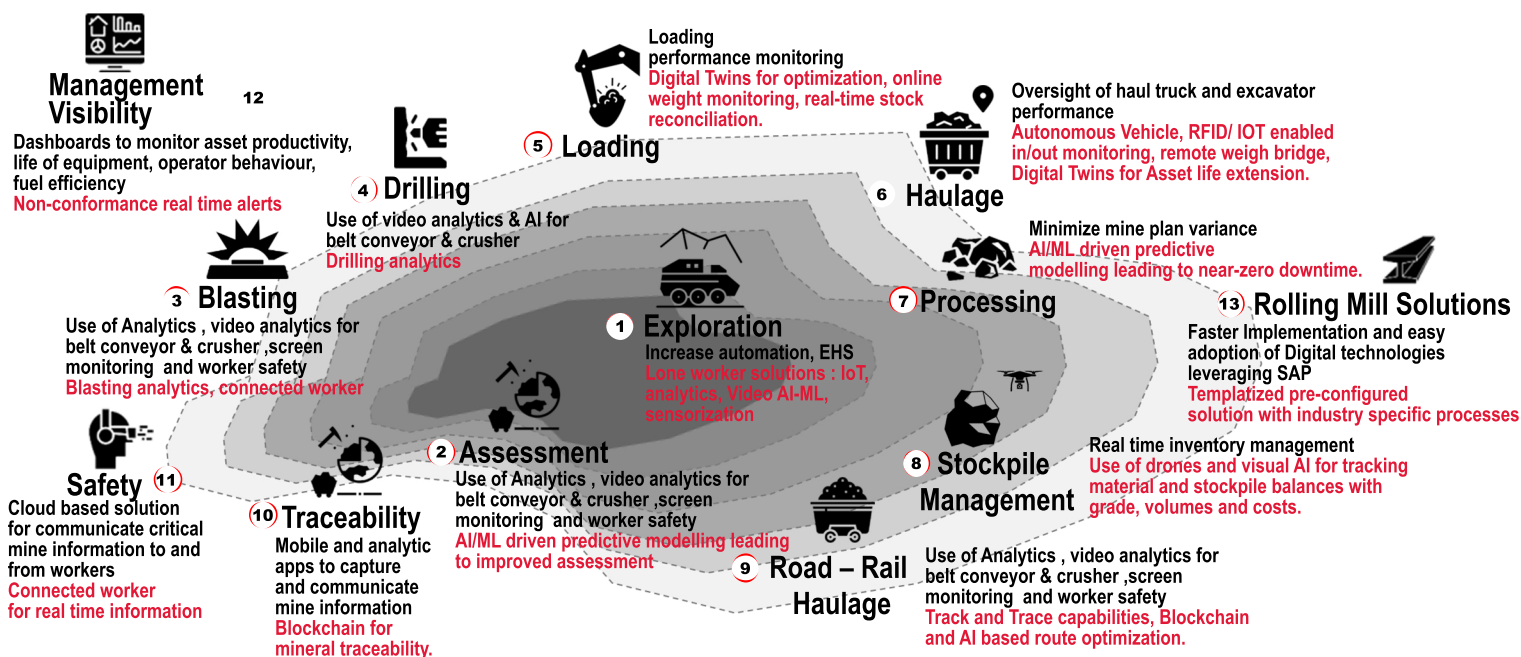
Management Visibility

12

Dashboards to monitor asset productivity, life of equipment, operator behaviour, fuel efficiency
Non-conformance real time alerts

Loading performance monitoring
Digital Twins for optimization, online weight monitoring, real-time stock reconciliation.

5 Loading

4 Drilling

Use of video analytics & AI for belt conveyor & crusher
Drilling analytics

Oversight of haul truck and excavator performance
Autonomous Vehicle, RFID/ IOT enabled in/out monitoring, remote weigh bridge, Digital Twins for Asset life extension.

6 Haulage

Minimize mine plan variance
AI/ML driven predictive modelling leading to near-zero downtime.

3 Blasting

Use of Analytics , video analytics for belt conveyor & crusher ,screen monitoring and worker safety
Blasting analytics, connected worker

7 Processing

13 Rolling Mill Solutions

Faster Implementation and easy adoption of Digital technologies leveraging SAP
Templatized pre-configured solution with industry specific processes

1 Exploration

Increase automation, EHS
Lone worker solutions : IoT, analytics, Video AI-ML, sensorization

Safety 11

Cloud based solution for communicate critical mine information to and from workers
Connected worker for real time information

10 Traceability

Mobile and analytic apps to capture and communicate mine information
Blockchain for mineral traceability.

2 Assessment

Use of Analytics , video analytics for belt conveyor & crusher ,screen monitoring and worker safety
AI/ML driven predictive modelling leading to improved assessment

Real time inventory management
Use of drones and visual AI for tracking material and stockpile balances with grade, volumes and costs.

8 Stockpile Management

9 Road – Rail Haulage

Use of Analytics , video analytics for belt conveyor & crusher ,screen monitoring and worker safety
Track and Trace capabilities, Blockchain and AI based route optimization.